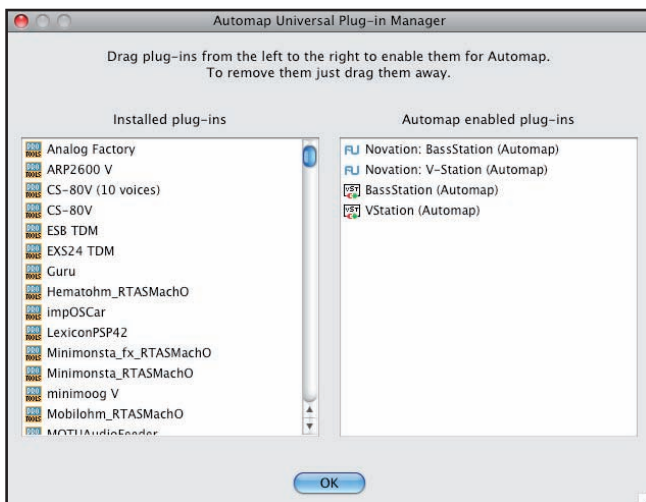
Automap Universal Plug-in Manager

Drag plug-ins from the left to the right to enable them for Automap.
To remove them just drag them away.

Installed plug-ins

Analog Factory
ARP2600 V
CS-80V (10 voices)
CS-80V
ESB TDM
EXS24 TDM
Guru
Hematohm_RTASMachO
impOSCar
LexiconPSP42
Minimonsta_fx_RTASMachO
Minimonsta_RTASMachO
minimoog V
Mobilohm_RTASMachO
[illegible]

Automap enabled plug-ins

Novation: BassStation (Automap)
Novation: V-Station (Automap)
BassStation (Automap)
VStation (Automap)

OK